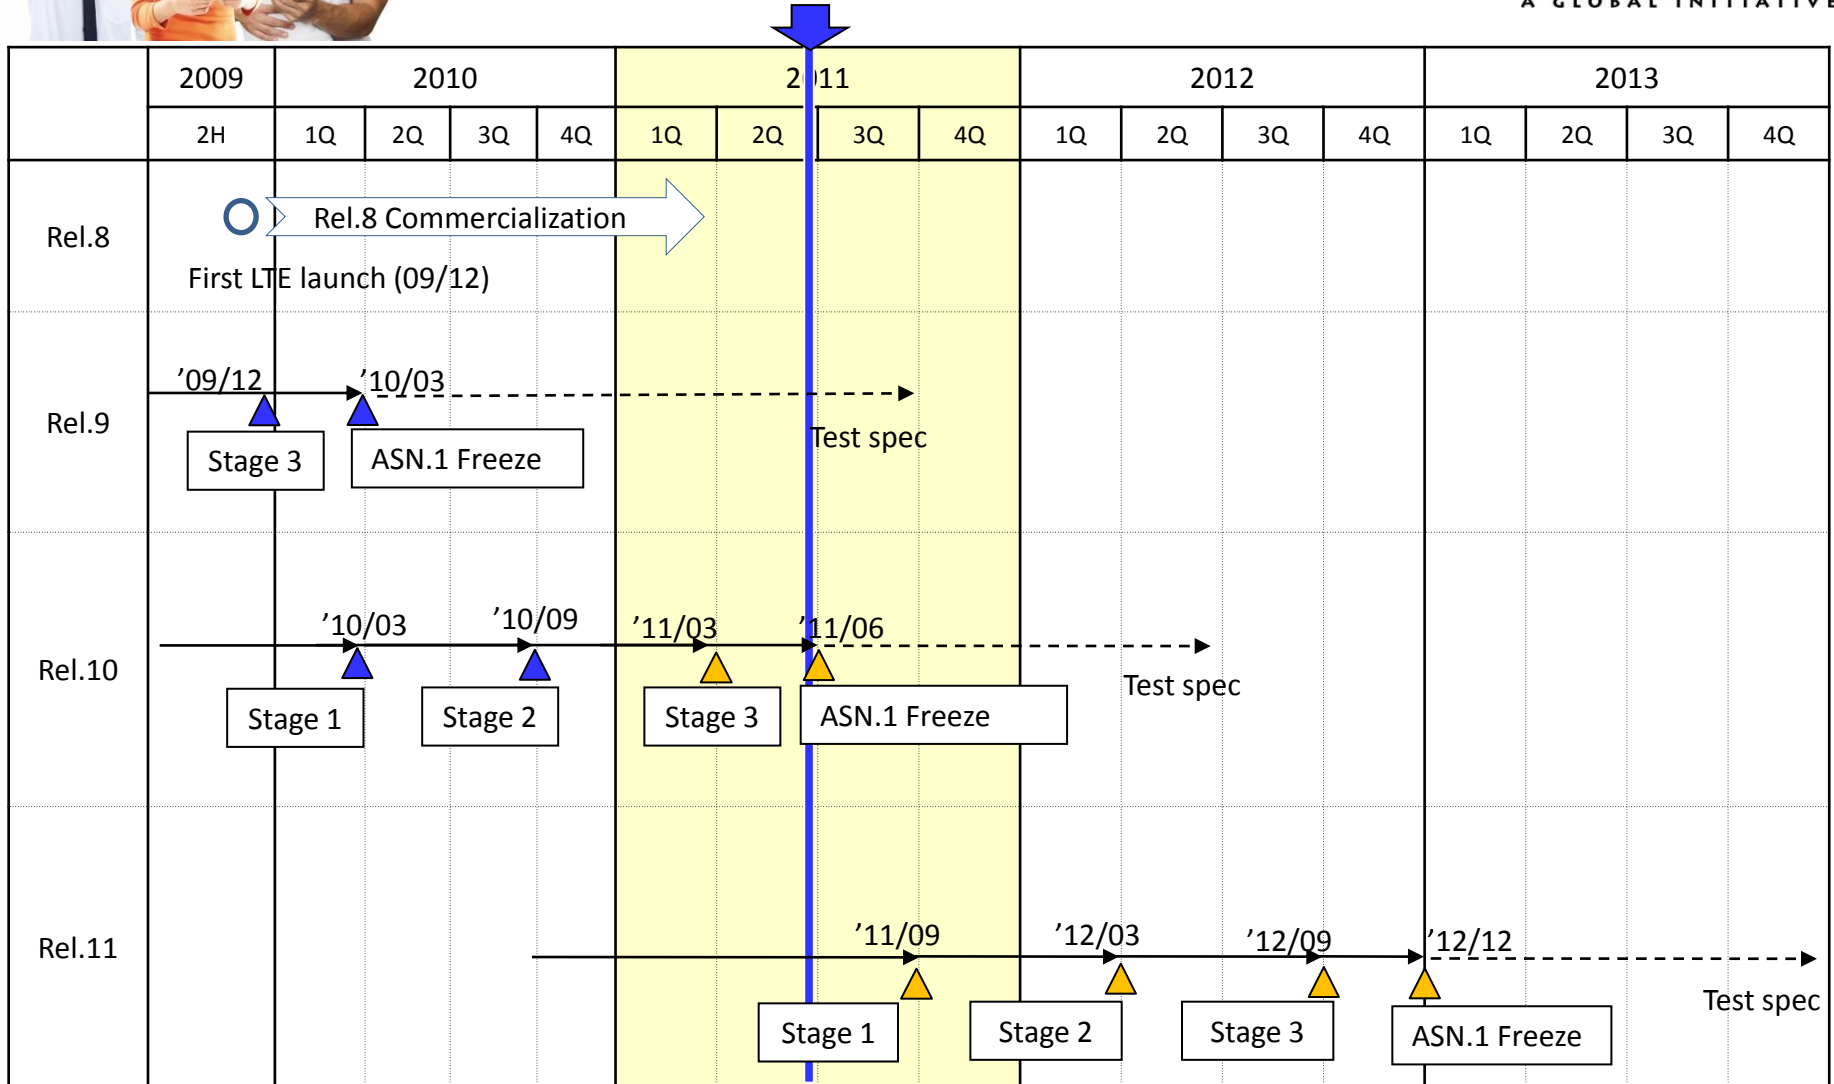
A GLOBAL INITIATIVE

| | 2009 | 2010 | | | | 2011 | | | | 2012 | | | | 2013 | | | |
|---|---|---|---|---|---|---|---|---|---|---|---|---|---|---|---|---|---|
| | 2H | 1Q | 2Q | 3Q | 4Q | 1Q | 2Q | 3Q | 4Q | 1Q | 2Q | 3Q | 4Q | 1Q | 2Q | 3Q | 4Q |

Rel.8
Rel.8 Commercialization
First LTE launch (09/12)

Rel.9
'09/12
'10/03
Stage 3
ASN.1 Freeze
Test spec

Rel.10
'10/03
'10/09
'11/03
'11/06
Stage 1
Stage 2
Stage 3
ASN.1 Freeze
Test spec

Rel.11
'11/09
'12/03
'12/09
'12/12
Stage 1
Stage 2
Stage 3
ASN.1 Freeze
Test spec